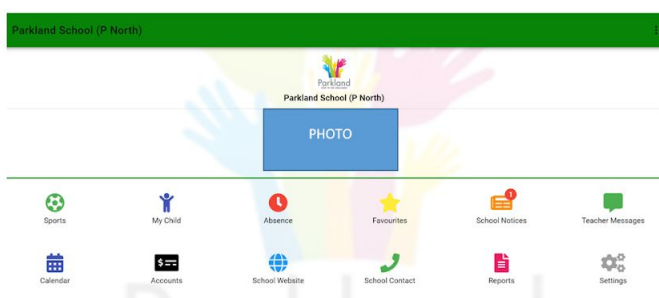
Parkland School (P North)

Parkland

Parkland School (P North)

PHOTO

Sports

My Child

Absence

Favourites

1

School Notices

Teacher Messages

Calendar

Accounts

School Website

School Contact

Reports

Settings